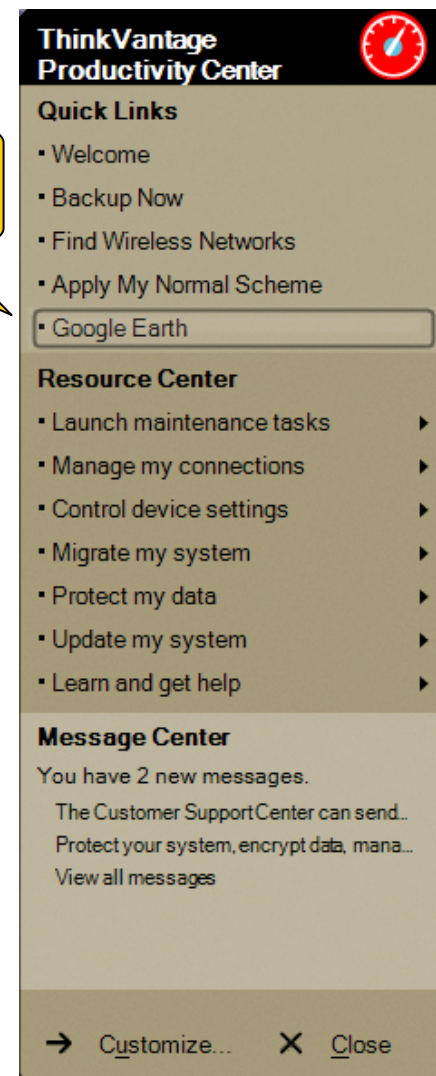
ThinkVantage Productivity Center

Quick Links
▪ Welcome
▪ Backup Now
▪ Find Wireless Networks
▪ Apply My Normal Scheme
▪ Google Earth

Resource Center
▪ Launch maintenance tasks
▪ Manage my connections
▪ Control device settings
▪ Migrate my system
▪ Protect my data
▪ Update my system
▪ Learn and get help

Message Center
You have 2 new messages.
The Customer SupportCenter can send..
Protect your system, encrypt data, mana...
View all messages

→ Customize... ✕ Close